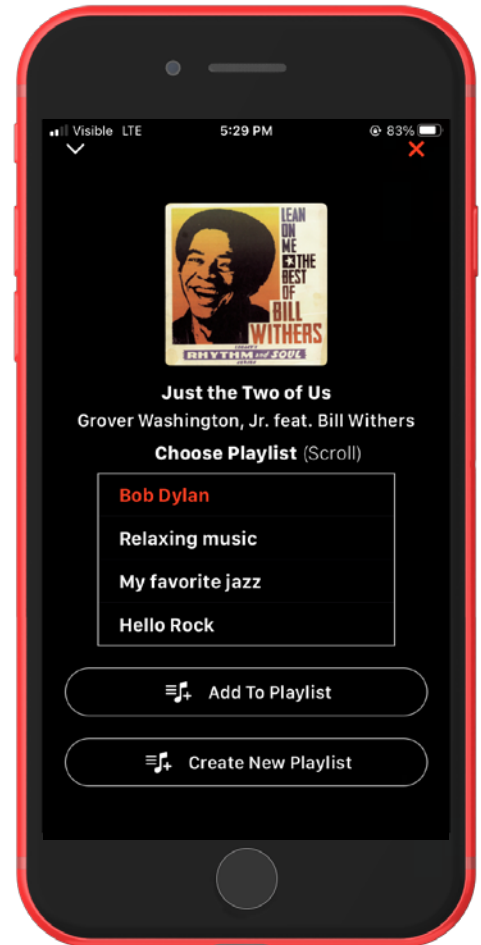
Visible LTE 5:29 PM 83%

LEAN ON ME THE BEST OF BILL WITHERS
RHYTHM and SOUL

Just the Two of Us
Grover Washington, Jr. feat. Bill Withers
Choose Playlist (Scroll)

Bob Dylan
Relaxing music
My favorite jazz
Hello Rock

Add To Playlist

Create New Playlist